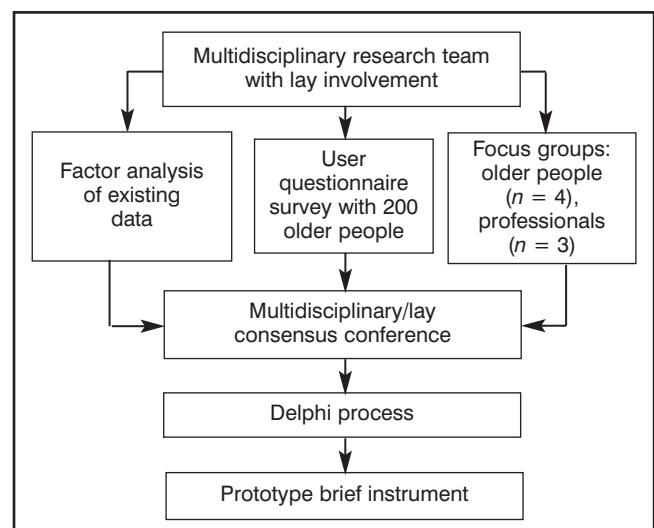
Multidisciplinary research team with lay involvement

Factor analysis of existing data

User questionnaire survey with 200 older people

Focus groups: older people ($n = 4$), professionals ($n = 3$)

Multidisciplinary/lay consensus conference

Delphi process

Prototype brief instrument